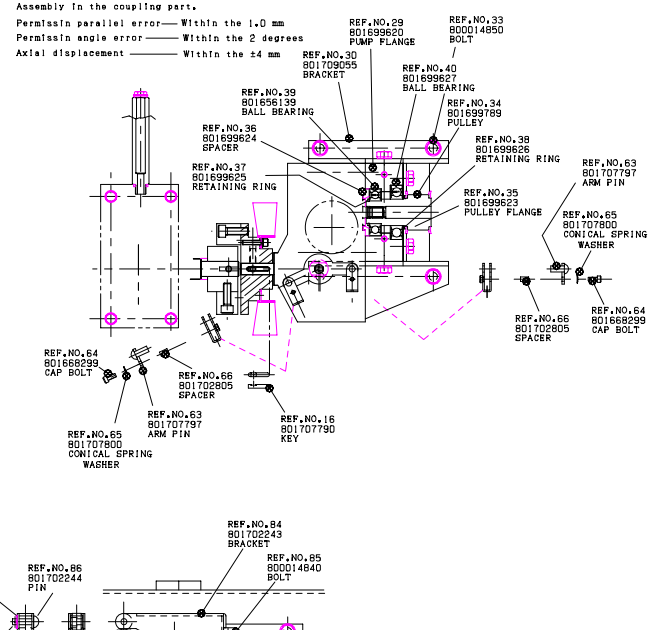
Assembly in the coupling part.
Permissin parallel error —— Within the 1.0 mm
Permissin angle error —— Within the 2 degrees
Axial displacement —— Within the ±4 mm

REF.NO.29
801699620
PUMP FLANGE

REF.NO.33
800014850
BOLT

REF.NO.30
801709055
BRACKET

REF.NO.40
801699627
BALL BEARING

REF.NO.39
801656139
BALL BEARING

REF.NO.34
801699789
PULLEY

REF.NO.36
801699624
SPACER

REF.NO.38
801699626
RETAINING RING

REF.NO.37
801699625
RETAINING RING

REF.NO.35
801699623
PULLEY FLANGE

REF.NO.63
801707797
ARM PIN

REF.NO.65
801707800
CONICAL SPRING
WASHER

REF.NO.66
801702805
SPACER

REF.NO.64
801668299
CAP BOLT

REF.NO.64
801668299
CAP BOLT

REF.NO.66
801702805
SPACER

REF.NO.63
801707797
ARM PIN

REF.NO.65
801707800
CONICAL SPRING
WASHER

REF.NO.16
801707790
KEY

REF.NO.84
801702243
BRACKET

REF.NO.86
801702244
PIN

REF.NO.85
800014840
BOLT